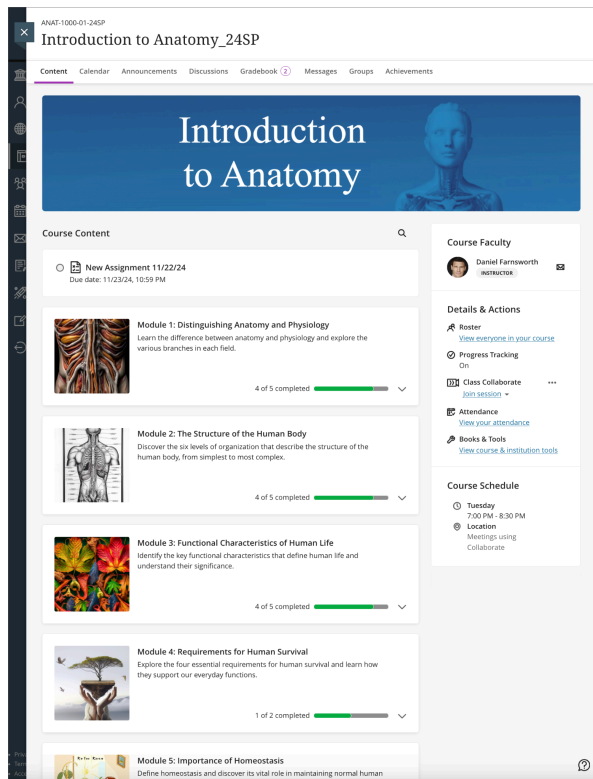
ANAT-1000-01-24SP
Introduction to Anatomy_24SP

Content Calendar Announcements Discussions Gradebook 2 Messages Groups Achievements

Introduction to Anatomy

Course Content

New Assignment 11/22/24
Due date: 11/23/24, 10:59 PM

Module 1: Distinguishing Anatomy and Physiology
Learn the difference between anatomy and physiology and explore the various branches in each field.
4 of 5 completed

Module 2: The Structure of the Human Body
Discover the six levels of organization that describe the structure of the human body, from simplest to most complex.
4 of 5 completed

Module 3: Functional Characteristics of Human Life
Identify the key functional characteristics that define human life and understand their significance.
4 of 5 completed

Module 4: Requirements for Human Survival
Explore the four essential requirements for human survival and learn how they support our everyday functions.
1 of 2 completed

Module 5: Importance of Homeostasis
Define homeostasis and discover its vital role in maintaining normal human

Course Faculty
Daniel Farnsworth
INSTRUCTOR

Details & Actions
Roster
View everyone in your course
Progress Tracking
On
Class Collaborate
Join session
Attendance
View your attendance
Books & Tools
View course & institution tools

Course Schedule
Tuesday
7:00 PM - 8:30 PM
Location
Meetings using Collaborate